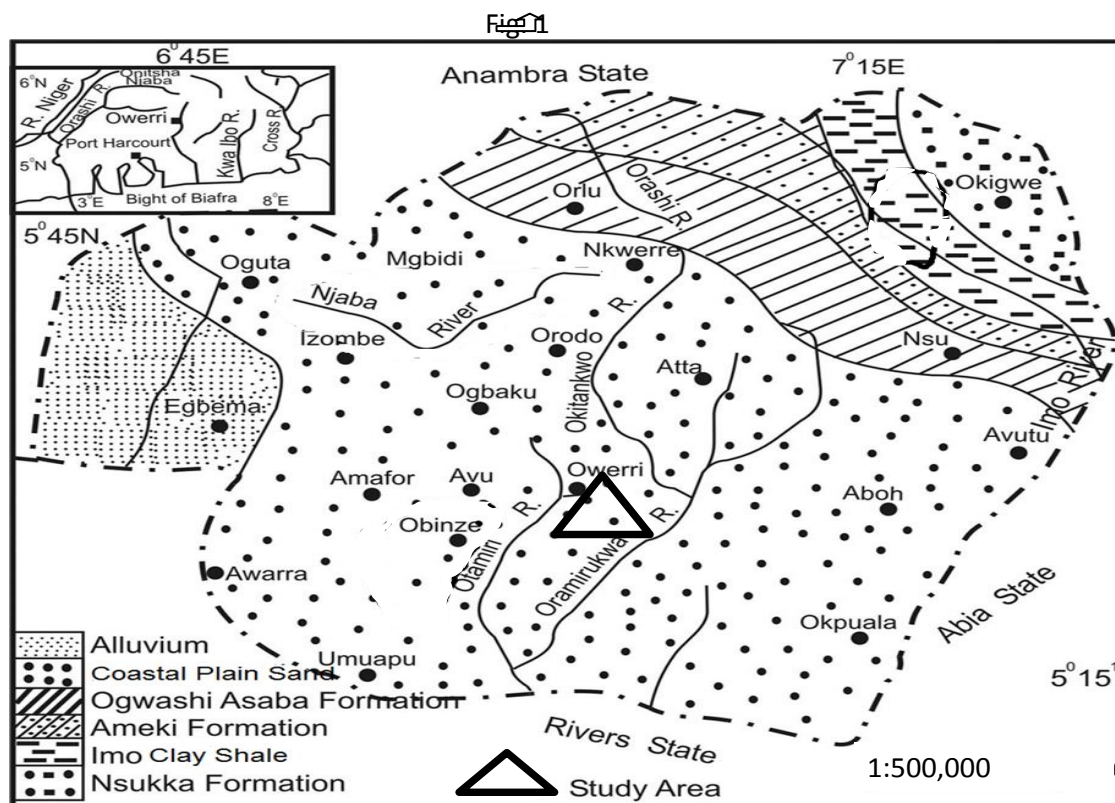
Fig 1

6°45E

7°15E

Anambra State

6°N
R. Niger
Orashi R.
Onitsha
Njaba
Owerri
Port Harcourt
Kwa Ibo R.
Cross R.
5°N
Bight of Biafra
3°E
8°E

5°45N

Orlu
Orashi R.
Okigwe
Oguta
Mgbidi
Nkwerre
Njaba
River
R.
Izombe
Orodo
Okitankwo
Atta
Nsu
Imo River
Egbema
Ogbaku
Avutu
Amafor
Avu
Owerri
Aboh
Obinze
R.
R.
Otamiri
Oramirukwa
Awarra
Abia State
Okpuala
Umuapu
5°15

Rivers State

Alluvium
Coastal Plain Sand
Ogwashi Asaba Formation
Ameki Formation
Imo Clay Shale
Nsukka Formation
Study Area

1:500,000